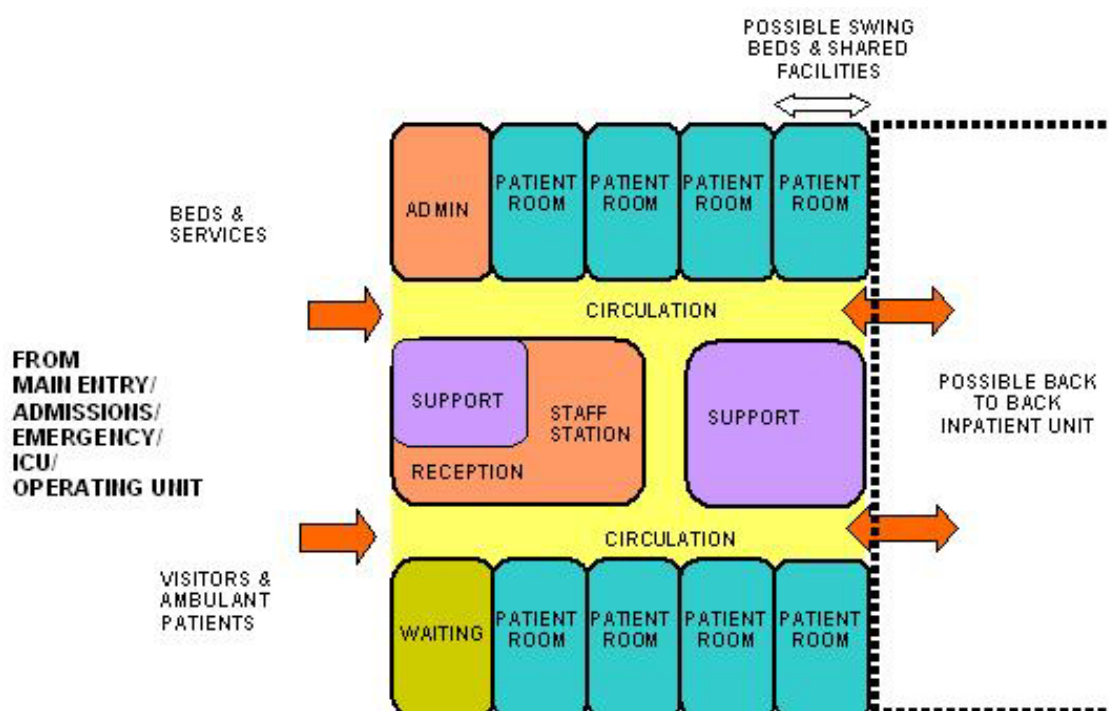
POSSIBLE SWING BEDS & SHARED FACILITIES

BEDS & SERVICES

ADMIN

PATIENT ROOM

PATIENT ROOM

PATIENT ROOM

PATIENT ROOM

CIRCULATION

FROM MAIN ENTRY/ ADMISSIONS/ EMERGENCY/ ICU/ OPERATING UNIT

SUPPORT

STAFF STATION

RECEPTION

SUPPORT

POSSIBLE BACK TO BACK INPATIENT UNIT

CIRCULATION

VISITORS & AMBULANT PATIENTS

WAITING

PATIENT ROOM

PATIENT ROOM

PATIENT ROOM

PATIENT ROOM